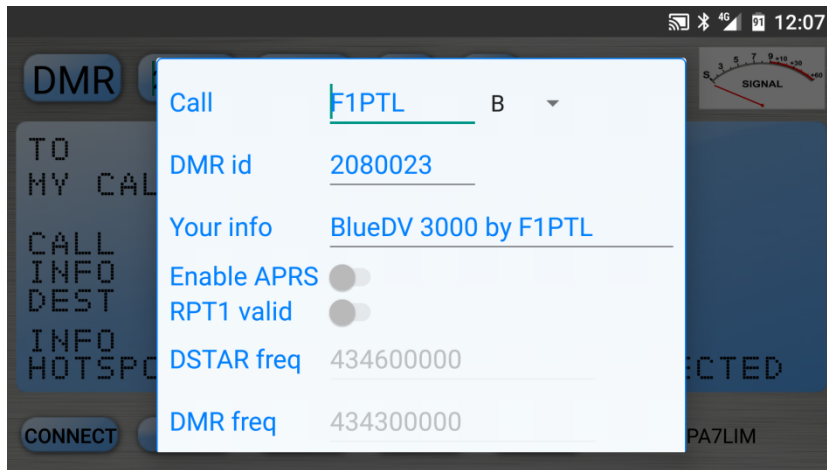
4G 91 12:07

DMR

S 1 3 5 7 9 +10 +30 +60 SIGNAL

TO
MY CAL

CALL
INFO
DEST

INFO
HOTSPO

ECTED

CONNECT

PA7LIM

Call F1PTL B

DMR id 2080023

Your info BlueDV 3000 by F1PTL

Enable APRS

RPT1 valid

DSTAR freq 434600000

DMR freq 434300000